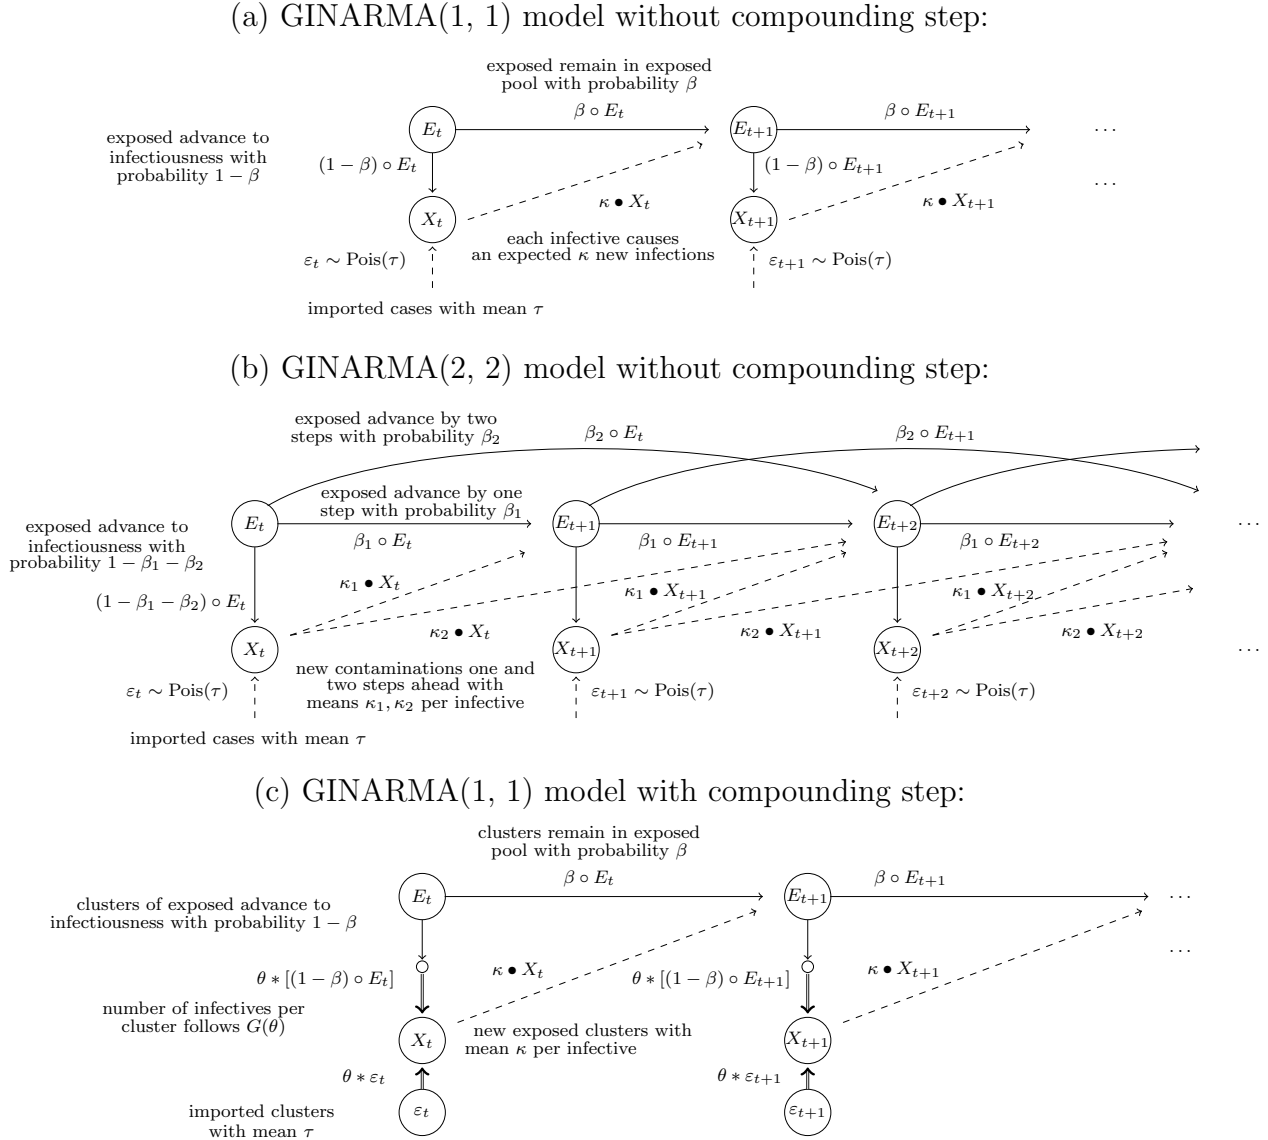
(a) GINARMA(1, 1) model without compounding step:

exposed remain in exposed pool with probability $\beta$

$\beta \circ E_t$

$\beta \circ E_{t+1}$

exposed advance to infectiousness with probability $1-\beta$

$E_t$

$E_{t+1}$

$\dots$

$(1-\beta) \circ E_t$

$(1-\beta) \circ E_{t+1}$

$\dots$

$\kappa \bullet X_t$

$\kappa \bullet X_{t+1}$

$X_t$

$X_{t+1}$

each infective causes an expected $\kappa$ new infections

$\varepsilon_t \sim \text{Pois}(\tau)$

$\varepsilon_{t+1} \sim \text{Pois}(\tau)$

imported cases with mean $\tau$

(b) GINARMA(2, 2) model without compounding step:

exposed advance by two steps with probability $\beta_2$

$\beta_2 \circ E_t$

$\beta_2 \circ E_{t+1}$

exposed advance by one step with probability $\beta_1$

exposed advance to infectiousness with probability $1-\beta_1-\beta_2$

$E_t$

$E_{t+1}$

$E_{t+2}$

$\dots$

$\beta_1 \circ E_t$

$\beta_1 \circ E_{t+1}$

$\beta_1 \circ E_{t+2}$

$\kappa_1 \bullet X_t$

$\kappa_1 \bullet X_{t+1}$

$\kappa_1 \bullet X_{t+2}$

$(1-\beta_1-\beta_2) \circ E_t$

$\kappa_2 \bullet X_t$

$\kappa_2 \bullet X_{t+1}$

$\kappa_2 \bullet X_{t+2}$

$X_t$

$X_{t+1}$

$X_{t+2}$

$\dots$

new contaminations one and two steps ahead with means $\kappa_1, \kappa_2$ per infective

$\varepsilon_t \sim \text{Pois}(\tau)$

$\varepsilon_{t+1} \sim \text{Pois}(\tau)$

$\varepsilon_{t+2} \sim \text{Pois}(\tau)$

imported cases with mean $\tau$

(c) GINARMA(1, 1) model with compounding step:

clusters remain in exposed pool with probability $\beta$

$\beta \circ E_t$

$\beta \circ E_{t+1}$

clusters of exposed advance to infectiousness with probability $1-\beta$

$E_t$

$E_{t+1}$

$\dots$

$\dots$

$\theta * [(1-\beta) \circ E_t]$

$\kappa \bullet X_t$

$\theta * [(1-\beta) \circ E_{t+1}]$

$\kappa \bullet X_{t+1}$

number of infectives per cluster follows $G(\theta)$

$X_t$

new exposed clusters with mean $\kappa$ per infective

$X_{t+1}$

$\theta * \varepsilon_t$

$\theta * \varepsilon_{t+1}$

imported clusters with mean $\tau$

$\varepsilon_t$

$\varepsilon_{t+1}$